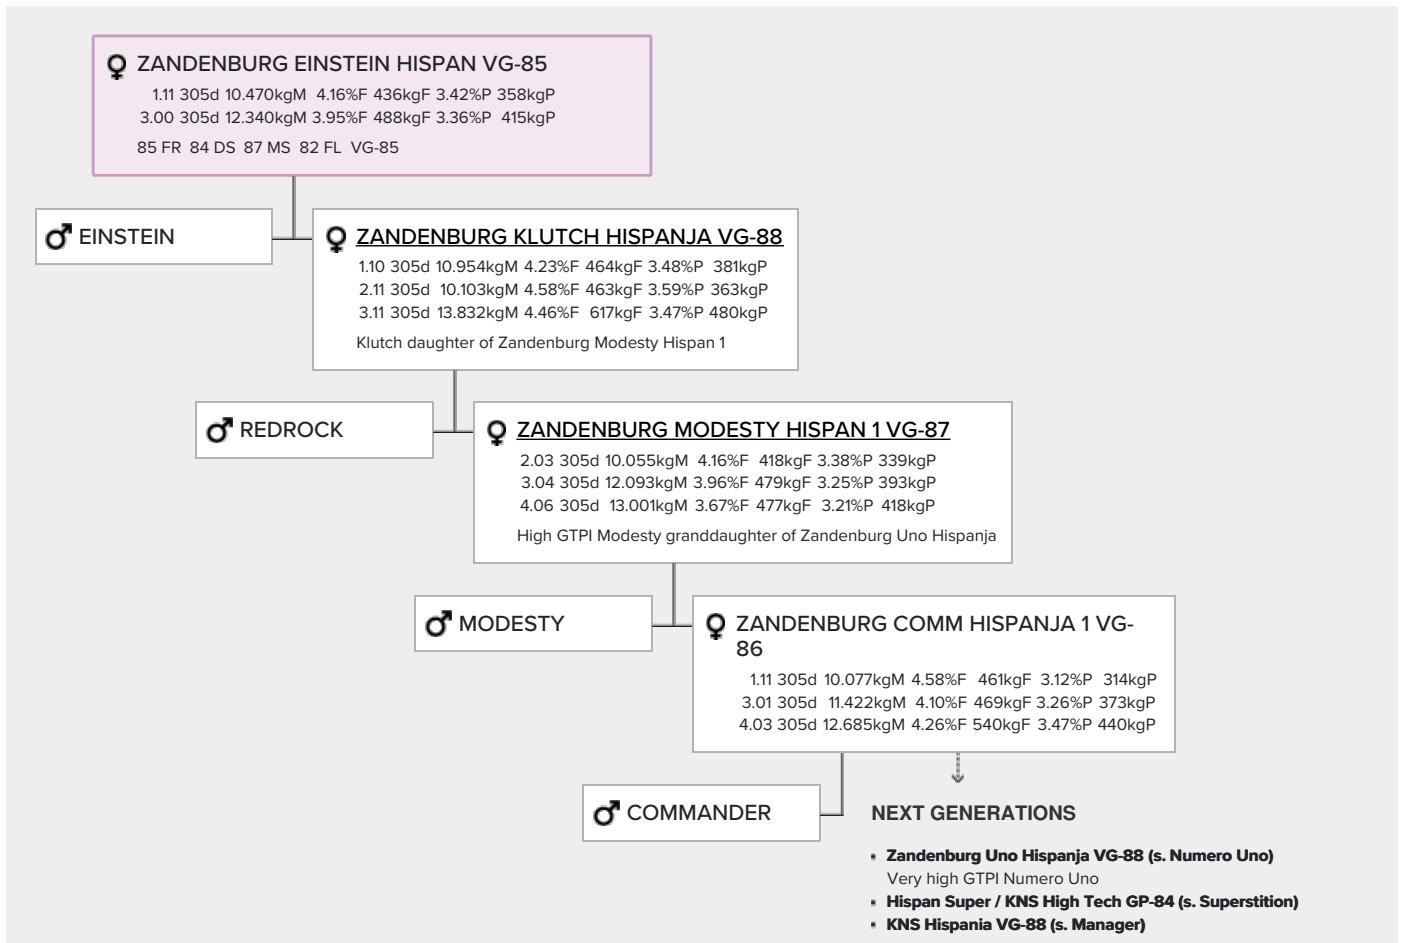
♀ ZANDENBURG EINSTEIN HISPAN VG-85
1.11 305d 10.470kgM 4.16%F 436kgF 3.42%P 358kgP
3.00 305d 12.340kgM 3.95%F 488kgF 3.36%P 415kgP
85 FR 84 DS 87 MS 82 FL VG-85

♂ EINSTEIN

♀ ZANDENBURG KLUTCH HISPANJA VG-88
1.10 305d 10.954kgM 4.23%F 464kgF 3.48%P 381kgP
2.11 305d 10.103kgM 4.58%F 463kgF 3.59%P 363kgP
3.11 305d 13.832kgM 4.46%F 617kgF 3.47%P 480kgP
Klutch daughter of Zandenburg Modesty Hispan 1

♂ REDROCK

♀ ZANDENBURG MODESTY HISPAN 1 VG-87
2.03 305d 10.055kgM 4.16%F 418kgF 3.38%P 339kgP
3.04 305d 12.093kgM 3.96%F 479kgF 3.25%P 393kgP
4.06 305d 13.001kgM 3.67%F 477kgF 3.21%P 418kgP
High GTPI Modesty granddaughter of Zandenburg Uno Hispanja

♂ MODESTY

♀ ZANDENBURG COMM HISPANJA 1 VG-86
1.11 305d 10.077kgM 4.58%F 461kgF 3.12%P 314kgP
3.01 305d 11.422kgM 4.10%F 469kgF 3.26%P 373kgP
4.03 305d 12.685kgM 4.26%F 540kgF 3.47%P 440kgP

♂ COMMANDER

NEXT GENERATIONS

- Zandenburg Uno Hispanja VG-88 (s. Numero Uno)
Very high GTPI Numero Uno
- Hispan Super / KNS High Tech GP-84 (s. Superstition)
- KNS Hispania VG-88 (s. Manager)